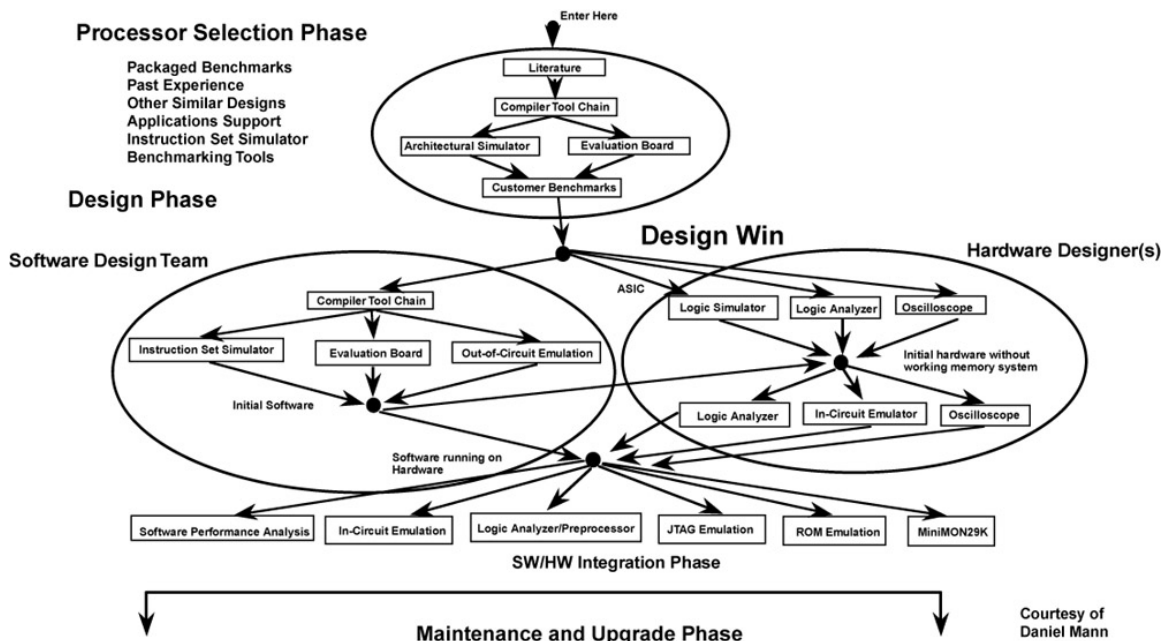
Processor Selection Phase

Packaged Benchmarks
Past Experience
Other Similar Designs
Applications Support
Instruction Set Simulator
Benchmarking Tools

Enter Here

Literature

Compiler Tool Chain

Architectural Simulator

Evaluation Board

Customer Benchmarks

Design Phase

Design Win

Software Design Team

Hardware Designer(s)

ASIC

Compiler Tool Chain

Logic Simulator

Logic Analyzer

Oscilloscope

Instruction Set Simulator

Evaluation Board

Out-of-Circuit Emulation

Initial hardware without working memory system

Initial Software

Logic Analyzer

In-Circuit Emulator

Oscilloscope

Software running on Hardware

Software Performance Analysis

In-Circuit Emulation

Logic Analyzer/Preprocessor

JTAG Emulation

ROM Emulation

MiniMON29K

SW/HW Integration Phase

Maintenance and Upgrade Phase

Courtesy of Daniel Mann